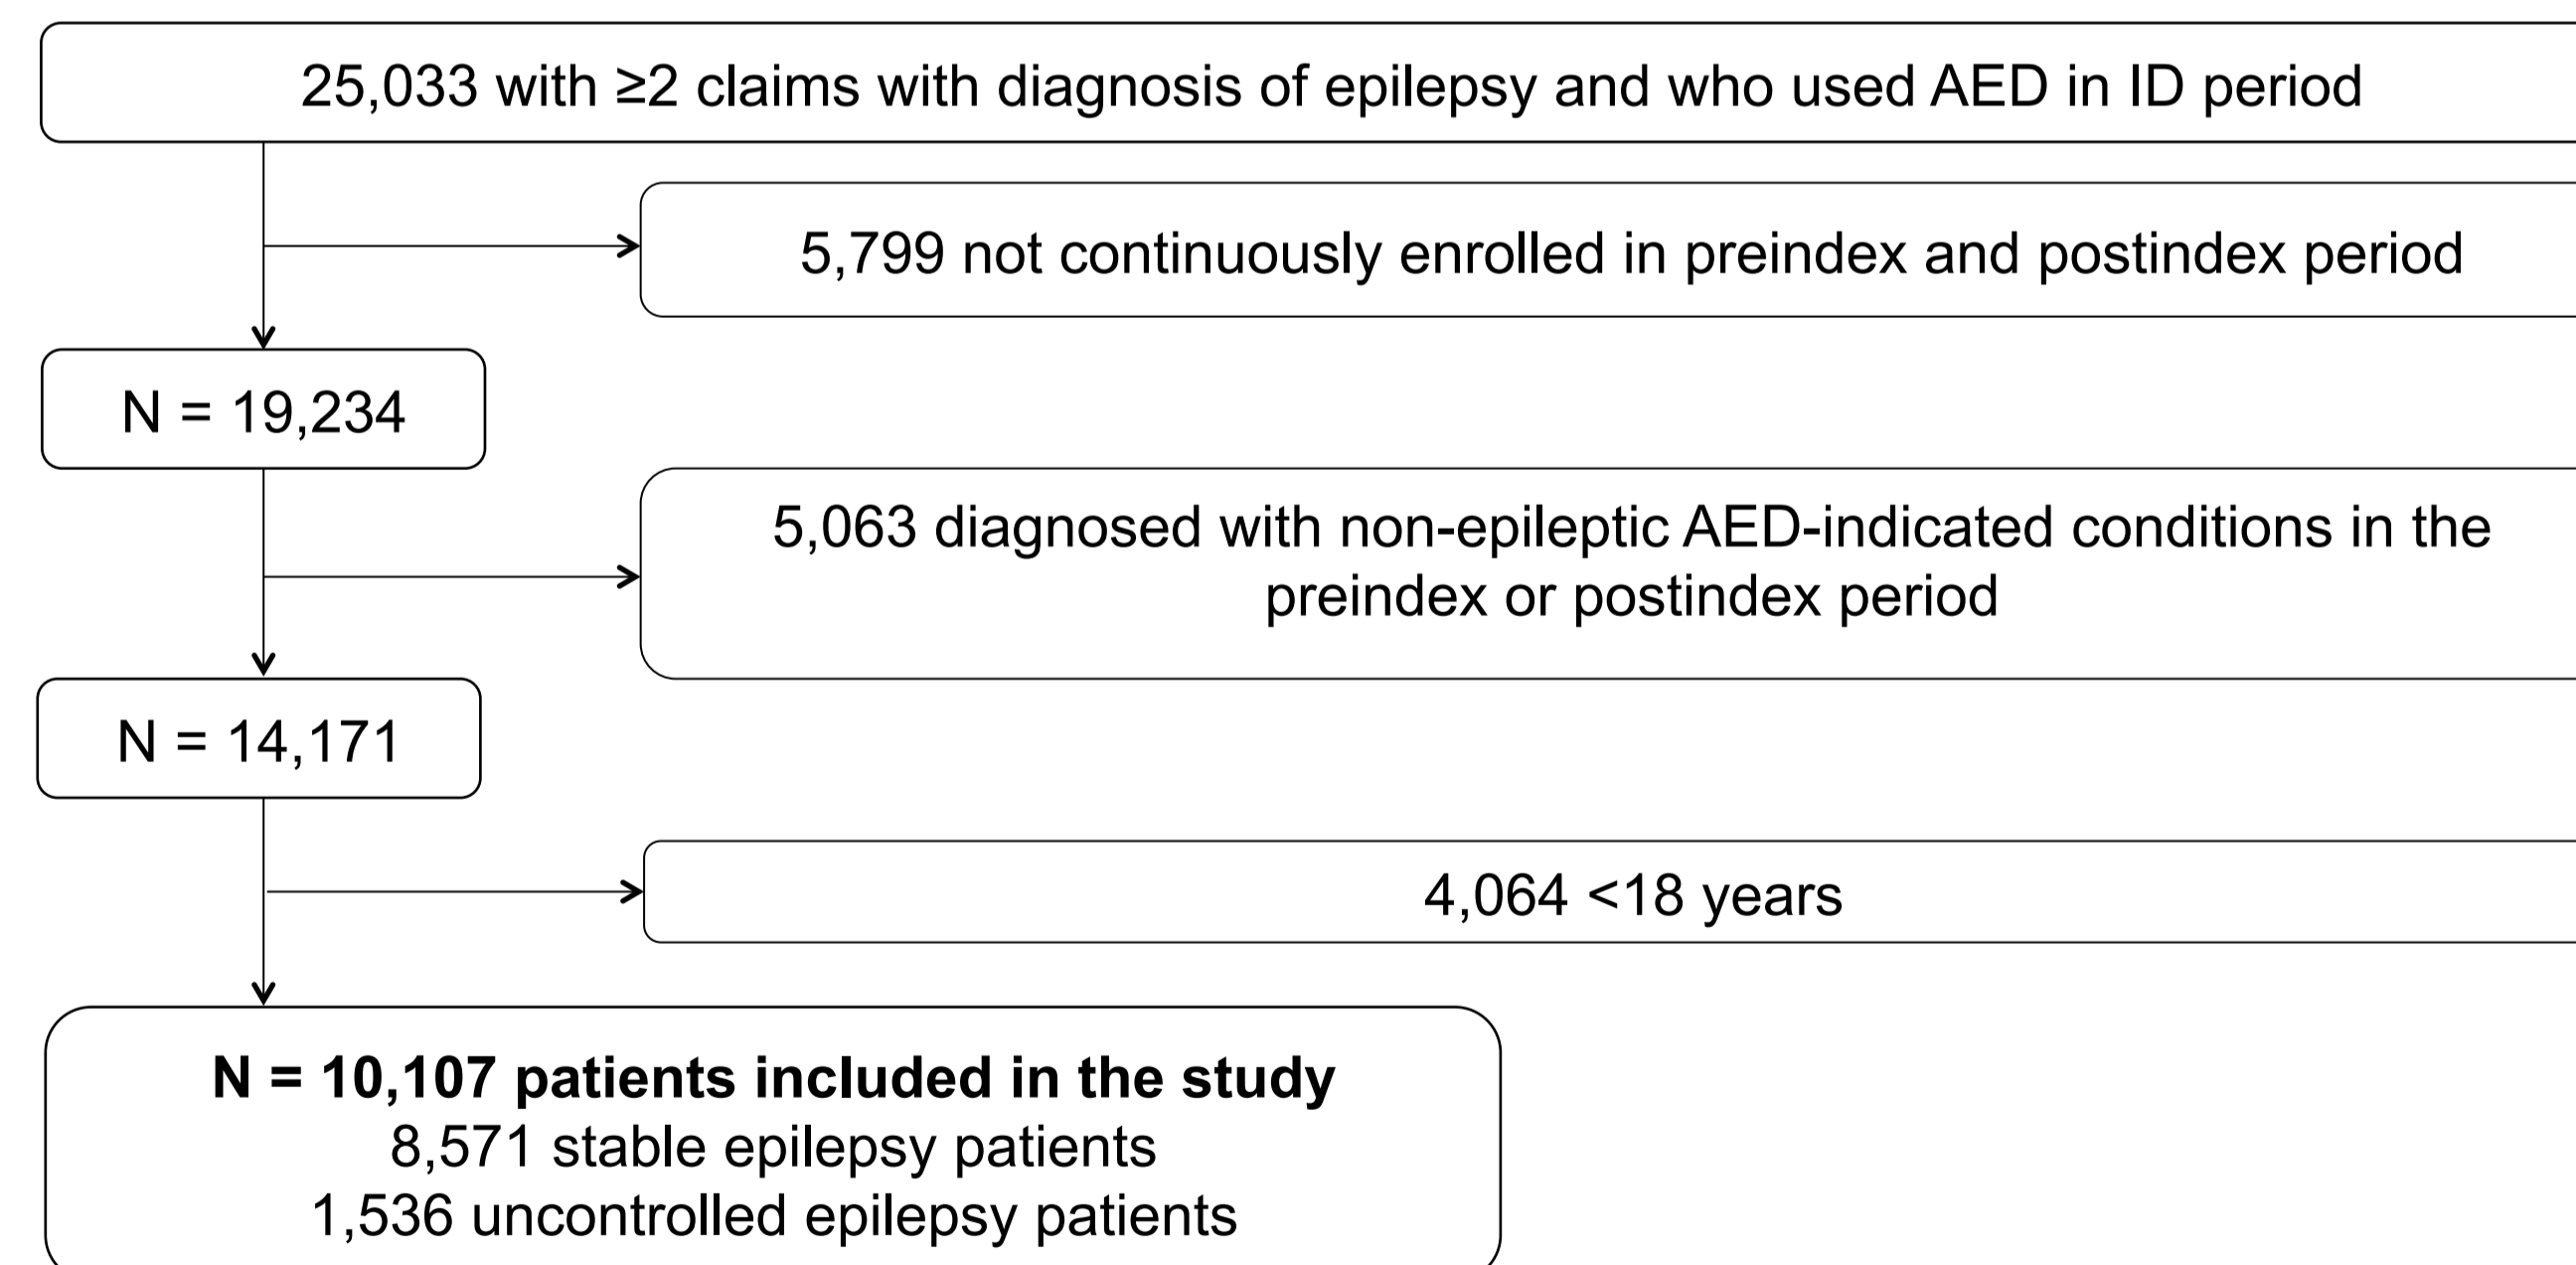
25,033 with ≥2 claims with diagnosis of epilepsy and who used AED in ID period

5,799 not continuously enrolled in preindex and postindex period

N = 19,234

5,063 diagnosed with non-epileptic AED-indicated conditions in the preindex or postindex period

N = 14,171

4,064 <18 years

**N = 10,107 patients included in the study**
8,571 stable epilepsy patients
1,536 uncontrolled epilepsy patients